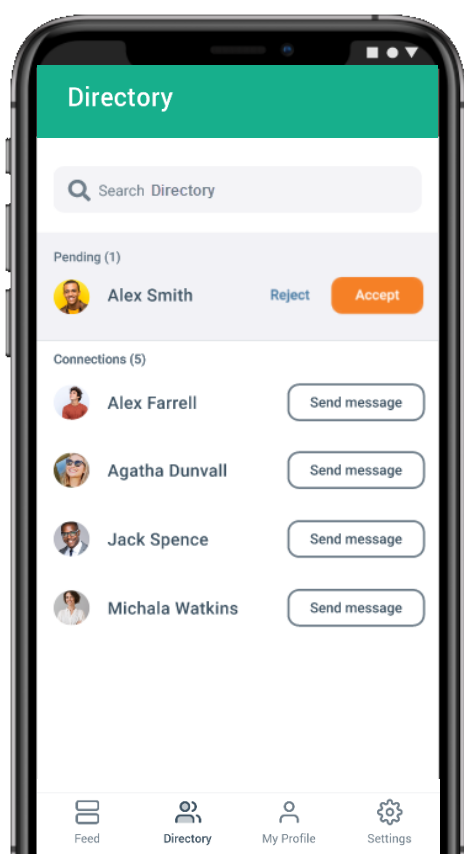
Directory

Search Directory

Pending (1)

Alex Smith Reject Accept

Connections (5)

Alex Farrell Send message

Agatha Dunvall Send message

Jack Spence Send message

Michala Watkins Send message

Feed Directory My Profile Settings